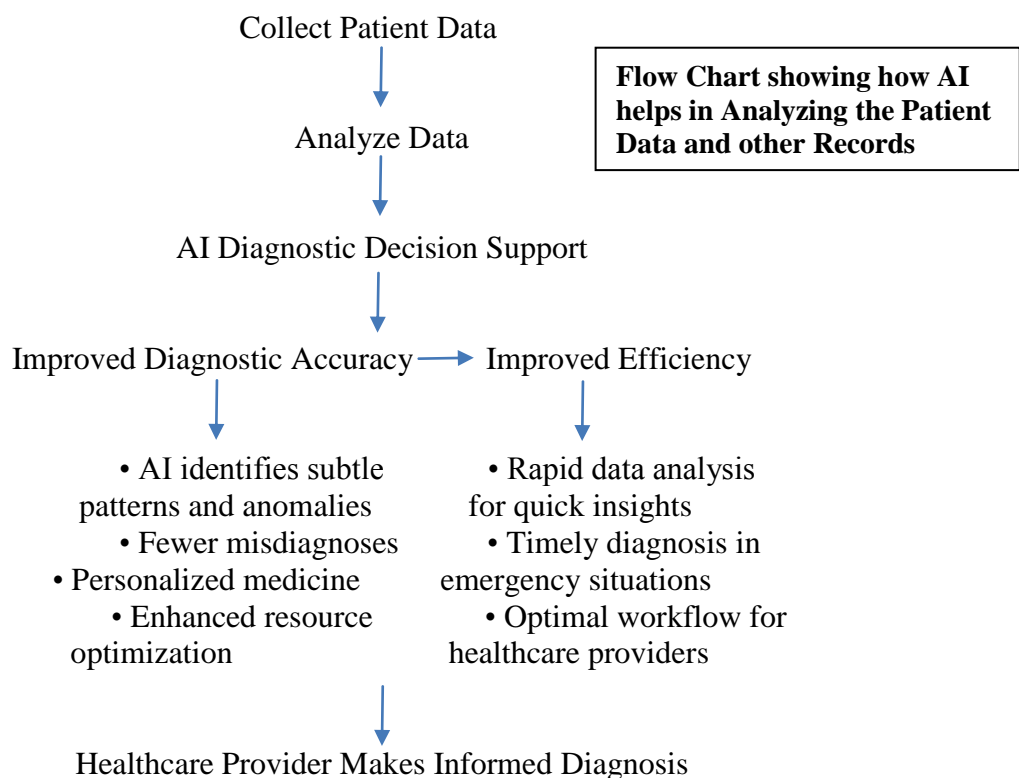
Collect Patient Data

Flow Chart showing how AI helps in Analyzing the Patient Data and other Records

Analyze Data

AI Diagnostic Decision Support

Improved Diagnostic Accuracy

Improved Efficiency

• AI identifies subtle patterns and anomalies
• Fewer misdiagnoses
• Personalized medicine
• Enhanced resource optimization

• Rapid data analysis for quick insights
• Timely diagnosis in emergency situations
• Optimal workflow for healthcare providers

Healthcare Provider Makes Informed Diagnosis